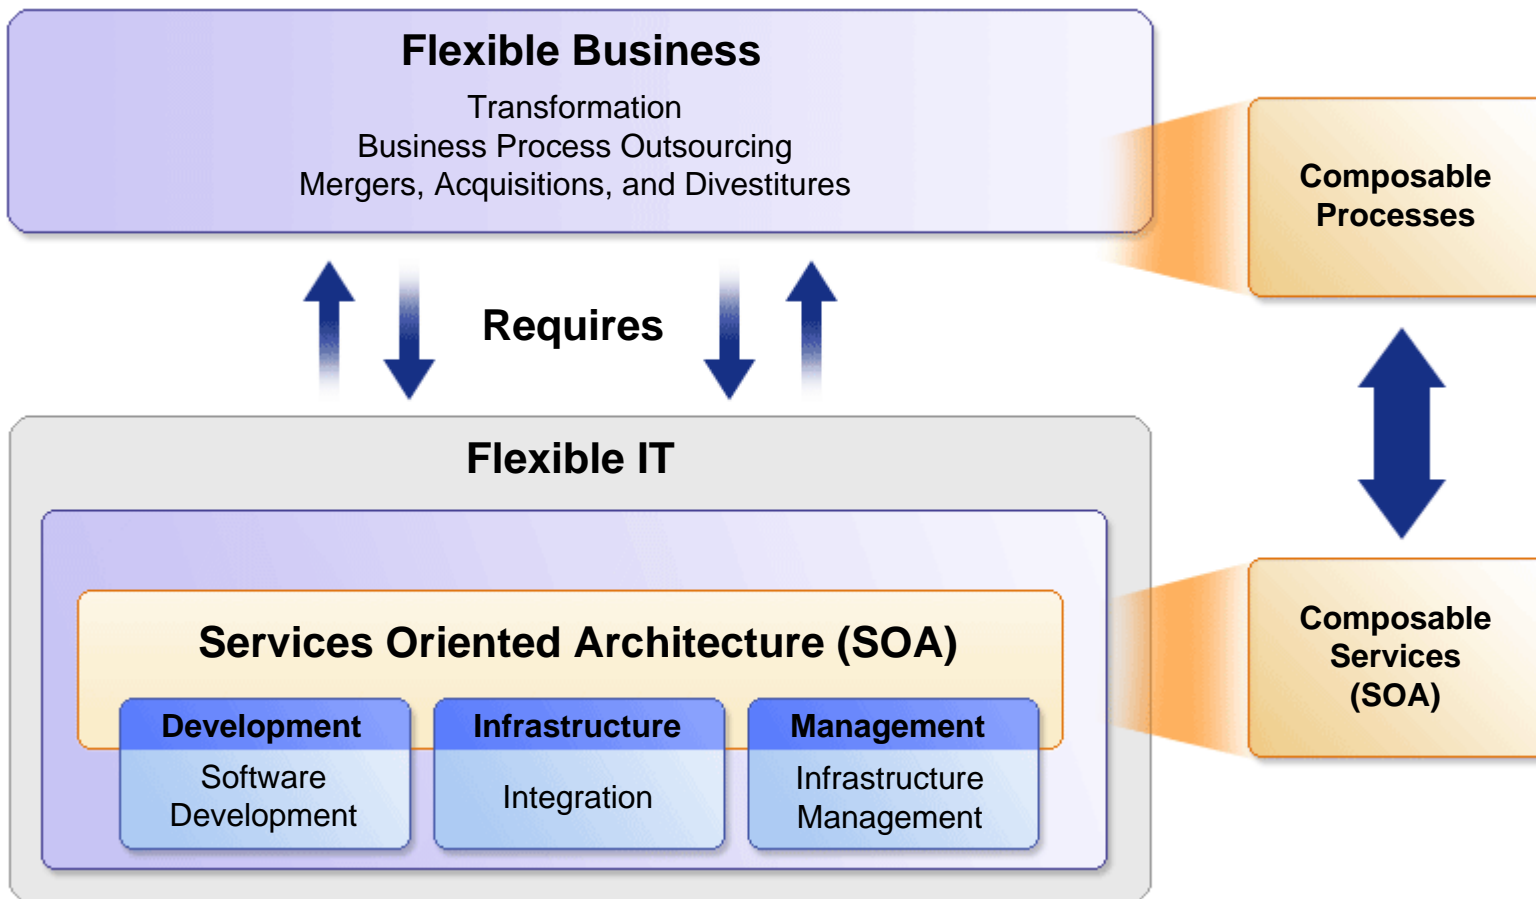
Flexible Business

Transformation
Business Process Outsourcing
Mergers, Acquisitions, and Divestitures

Composable Processes

Requires

Flexible IT

Services Oriented Architecture (SOA)

Development
Software Development

Infrastructure
Integration

Management
Infrastructure Management

Composable Services (SOA)